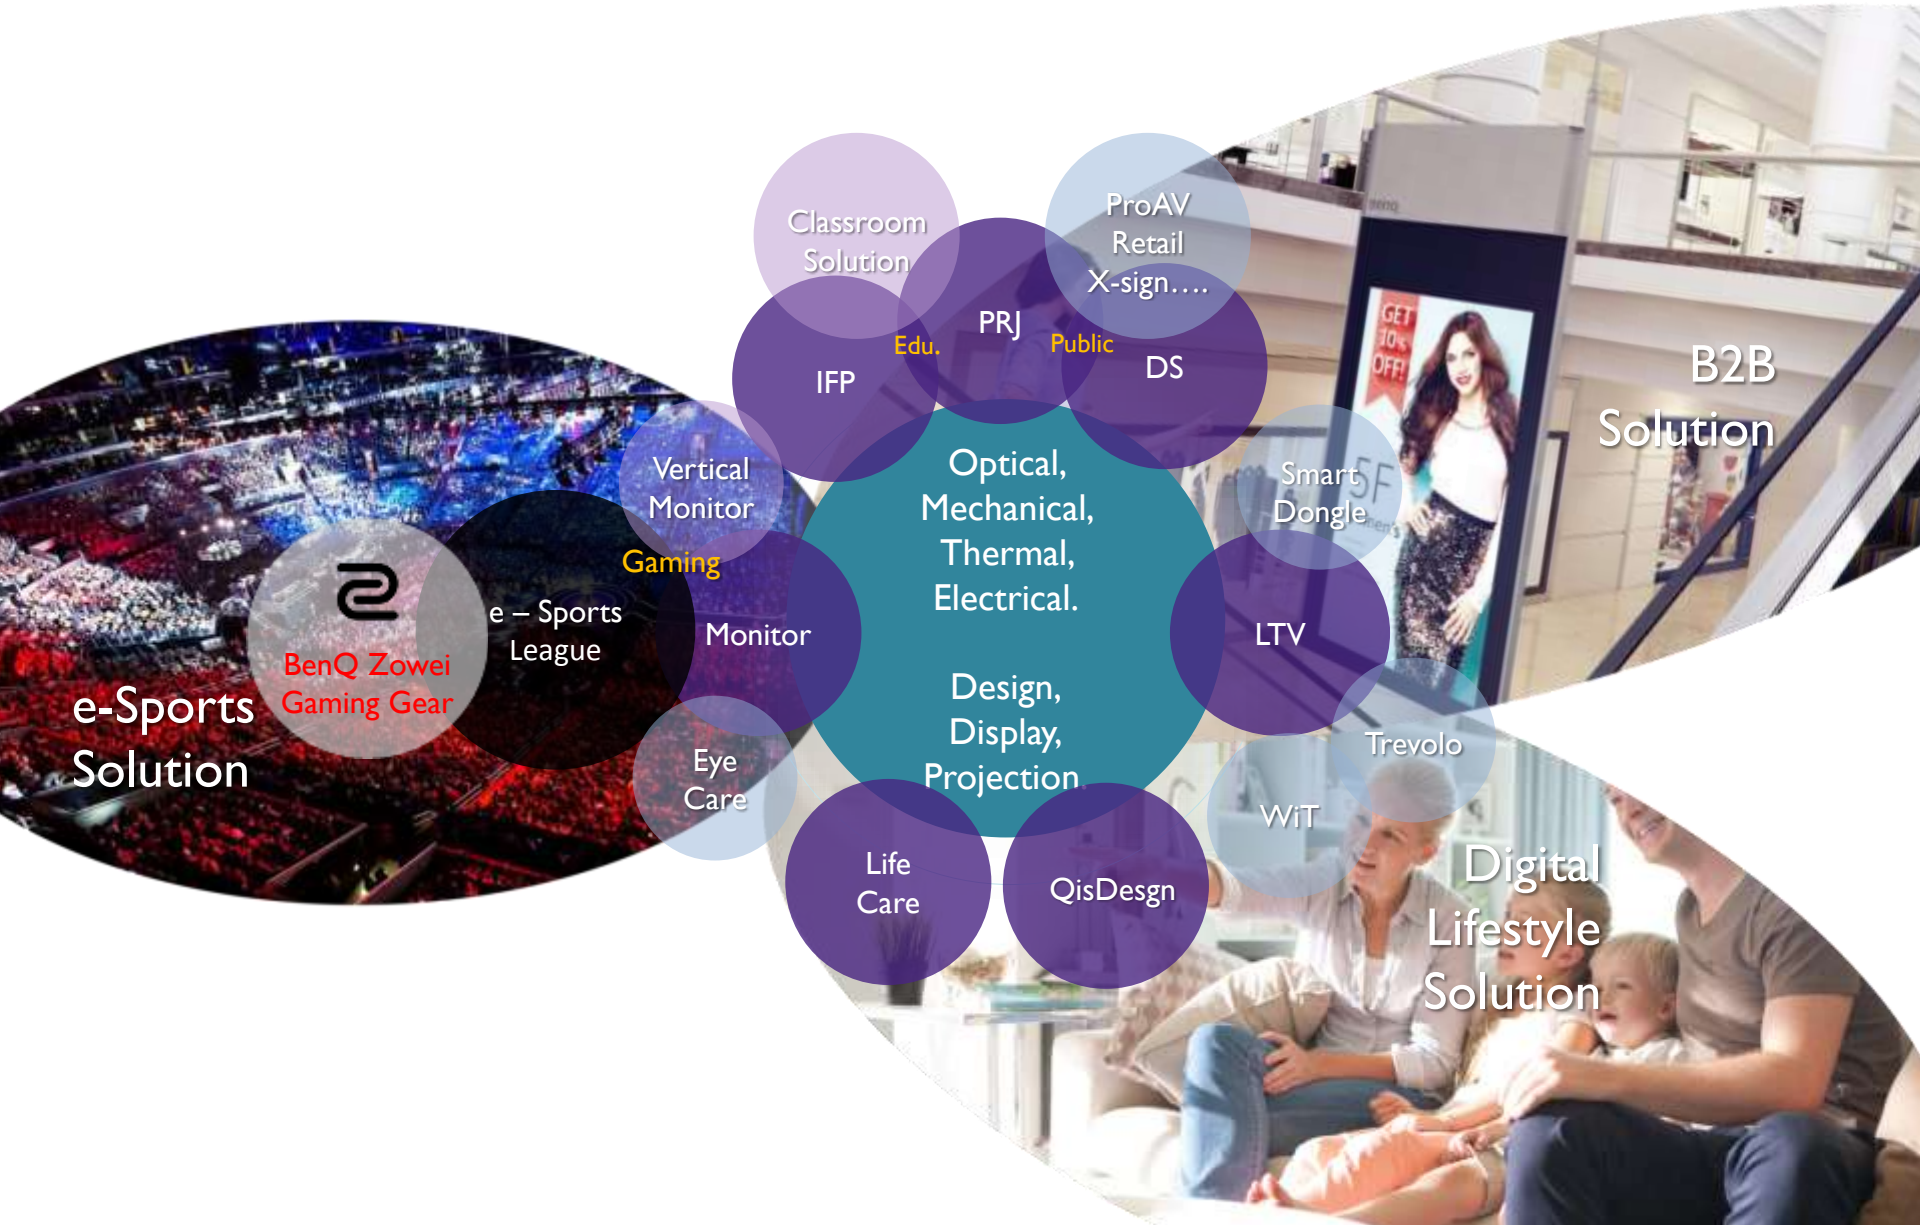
Classroom Solution

ProAV Retail X-sign….

PRJ

Edu.

Public

IFP

DS

B2B Solution

Vertical Monitor

Optical, Mechanical, Thermal, Electrical.

Smart Dongle

Gaming

e – Sports League

Monitor

LTV

BenQ Zowei Gaming Gear

e-Sports Solution

Design, Display, Projection

Trevolo

Eye Care

WiT

Life Care

QisDesgn

Digital Lifestyle Solution

GET 10% OFF!